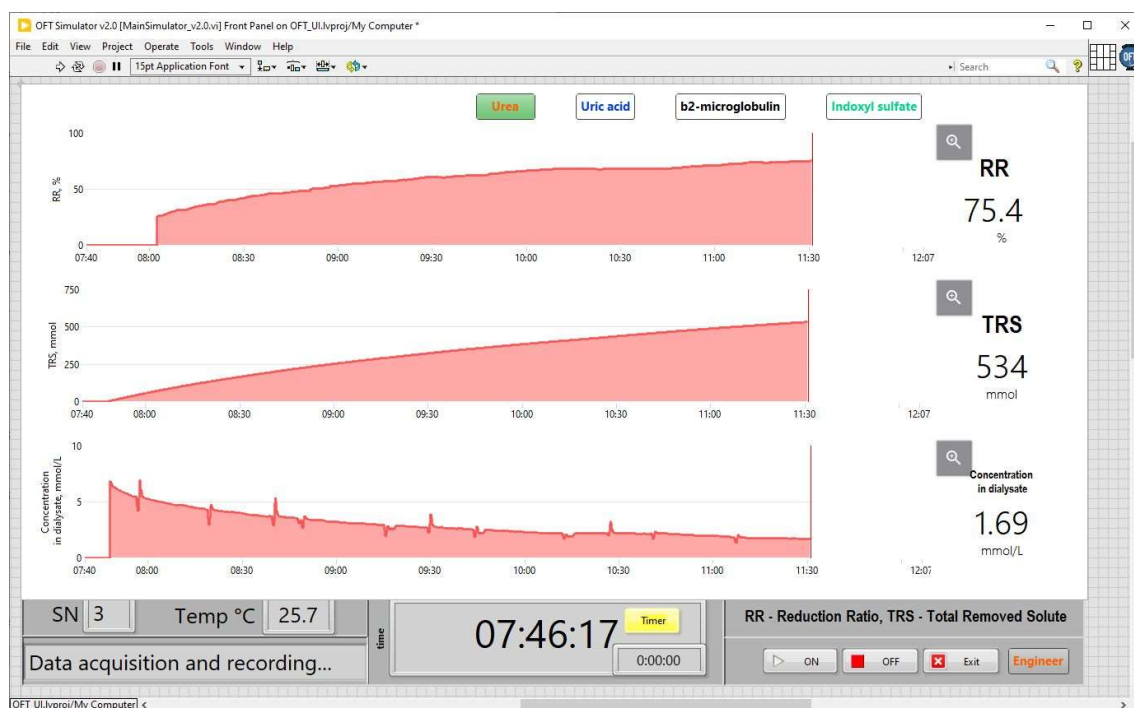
OFT Simulator v2.0 [MainSimulator_v2.0.vi] Front Panel on OFT_UI.lvproj/My Computer *

File Edit View Project Operate Tools Window Help

15pt Application Font

Search

Urea | Uric acid | b2-microglobulin | Indoxyl sulfate

RR, %
100
50
0
07:40 08:00 08:30 09:00 09:30 10:00 10:30 11:00 11:30 12:07

RR
75.4
%

TRS, mmol
750
500
250
0
07:40 08:00 08:30 09:00 09:30 10:00 10:30 11:00 11:30 12:07

TRS
534
mmol

Concentration in dialysate, mmol/L
10
5
0
07:40 08:00 08:30 09:00 09:30 10:00 10:30 11:00 11:30 12:07

Concentration in dialysate
1.69
mmol/L

SN 3 Temp °C 25.7

Data acquisition and recording...

time
07:46:17
Timer
0:00:00

RR - Reduction Ratio, TRS - Total Removed Solute

ON OFF Exit Engineer

OFT UI.lvproj/My Computer